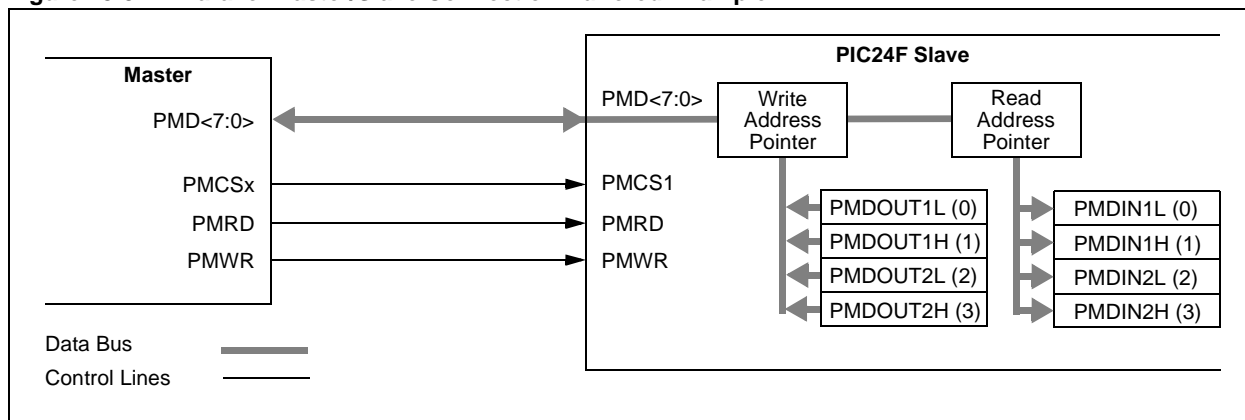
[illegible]

Master

PMD<7:0>

PMCSx

PMRD

PMWR

PIC24F Slave

PMD<7:0>

Write Address Pointer

Read Address Pointer

PMCS1

PMRD

PMWR

PMDOUT1L (0)

PMDOUT1H (1)

PMDOUT2L (2)

PMDOUT2H (3)

PMDIN1L (0)

PMDIN1H (1)

PMDIN2L (2)

PMDIN2H (3)

Data Bus

Control Lines